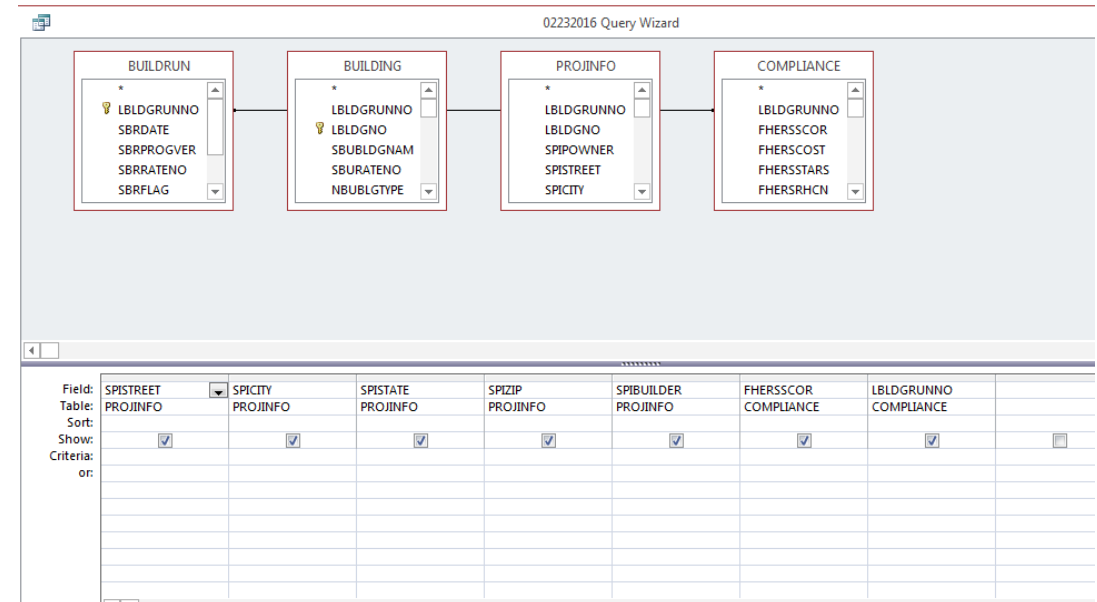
02232016 Query Wizard

BUILDRUN
*
LBLDGRUNNO
SBRDATE
SBRPROGVER
SBRRATENO
SBRFLAG

BUILDING
*
LBLDGRUNNO
LBLDGNO
SBUBLDGNAM
SBURATENO
NBUBLGTYPE

PROJINFO
*
LBLDGRUNNO
LBLDGNO
SPIPOWNER
SPISTREET
SPICITY

COMPLIANCE
*
LBLDGRUNNO
FHERSSCOR
FHERSCOST
FHERSSTARS
FHERSRHCN

| Field: | SPISTREET | SPICITY | SPISTATE | SPIZIP | SPIBUILDER | FHERSSCOR | LBLDGRUNNO | |
|---|---|---|---|---|---|---|---|---|
| Table: | PROJINFO | PROJINFO | PROJINFO | PROJINFO | PROJINFO | COMPLIANCE | COMPLIANCE | |
| Sort: | | | | | | | | |
| Show: | ☑ | ☑ | ☑ | ☑ | ☑ | ☑ | ☑ | ☐ |
| Criteria: | | | | | | | | |
| or: | | | | | | | | |